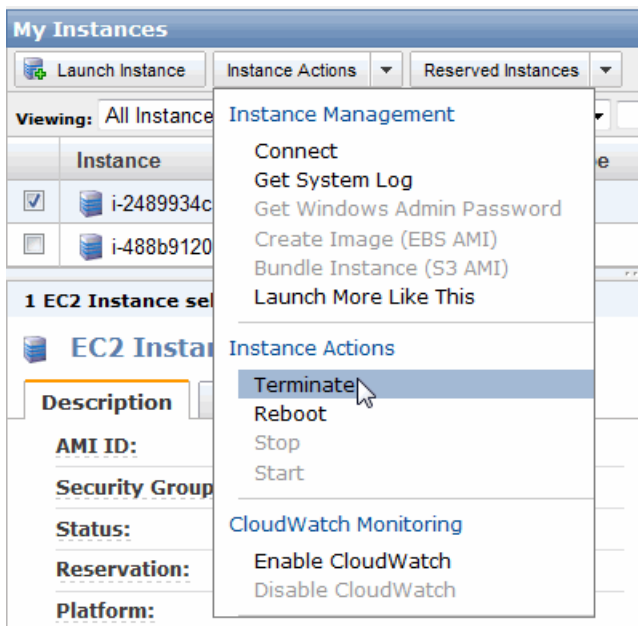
My Instances

Launch Instance | Instance Actions | Reserved Instances

Viewing: All Instance

Instance | e

i-2489934c

i-488b9120

1 EC2 Instance sel

EC2 Instan

Description

AMI ID:

Security Group

Status:

Reservation:

Platform:

Instance Management
Connect
Get System Log
Get Windows Admin Password
Create Image (EBS AMI)
Bundle Instance (S3 AMI)
Launch More Like This

Instance Actions
Terminate
Reboot
Stop
Start

CloudWatch Monitoring
Enable CloudWatch
Disable CloudWatch